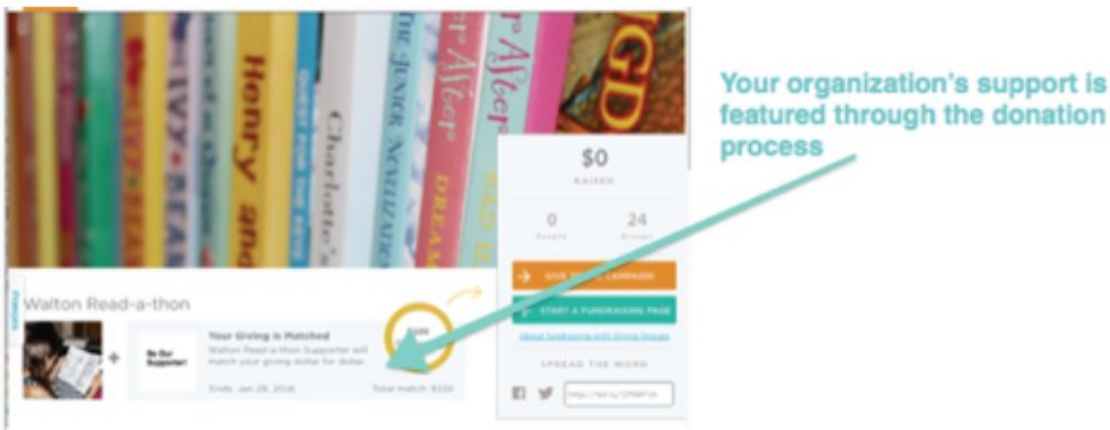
Your organization's support is featured through the donation process

Henry
Charlotte
THE JUNIOR NOVELIZATION
$0
RAISED
0
24
GIVE TO THIS CAMPAIGN
START A FUNDRAISING PAGE
About fundraising with Giving Groups
SPREAD THE WORD
Walton Read-a-thon
Be Our Supporter
Your Giving is Matched
Walton Read-a-thon Supporter will match your giving dollar for dollar.
Ends: Jan 29, 2016
Total match: $100
$100
http://bit.ly/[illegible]
Feedback